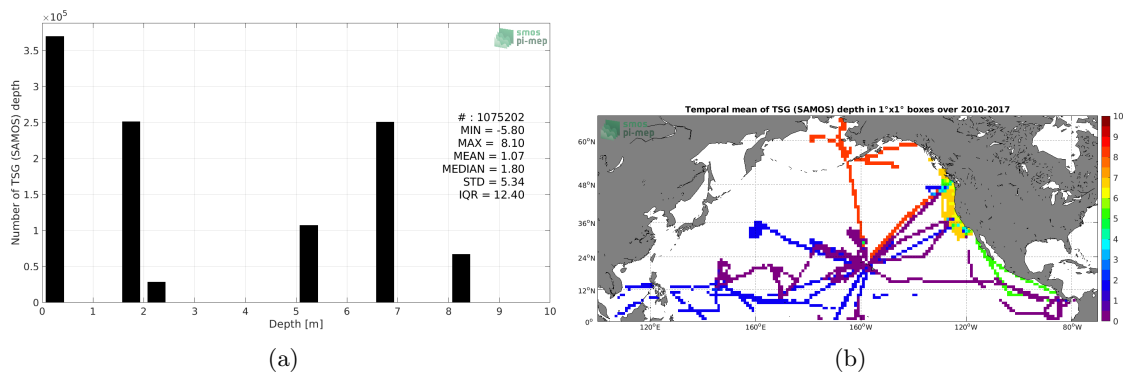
$\times10^5$
3.5
3
2.5
2
1.5
1
0.5
0
Number of TSG (SAMOS) depth
smos
pi-mep
# : 1075202
MIN = -5.80
MAX = 8.10
MEAN = 1.07
MEDIAN = 1.80
STD = 5.34
IQR = 12.40
0 1 2 3 4 5 6 7 8 9 10
Depth [m]
(a)

Temporal mean of TSG (SAMOS) depth in 1°x1° boxes over 2010-2017
smos
pi-mep
60°N
48°N
36°N
24°N
12°N
0°
120°E
160°E
160°W
120°W
80°W
10
9
8
7
6
5
4
3
2
1
0
(b)